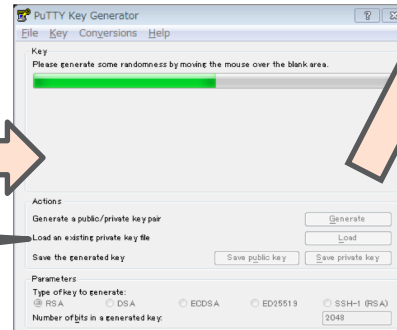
PuTTY Key Generator
? X
File Key Conversions Help
Key
Please generate some randomness by moving the mouse over the blank area.
Actions
Generate a public/private key pair
Generate
Load an existing private key file
Load
Save the generated key
Save public key
Save private key
Parameters
Type of key to generate:
RSA
DSA
ECDSA
ED25519
SSH-1 (RSA)
Number of bits in a generated key:
2048